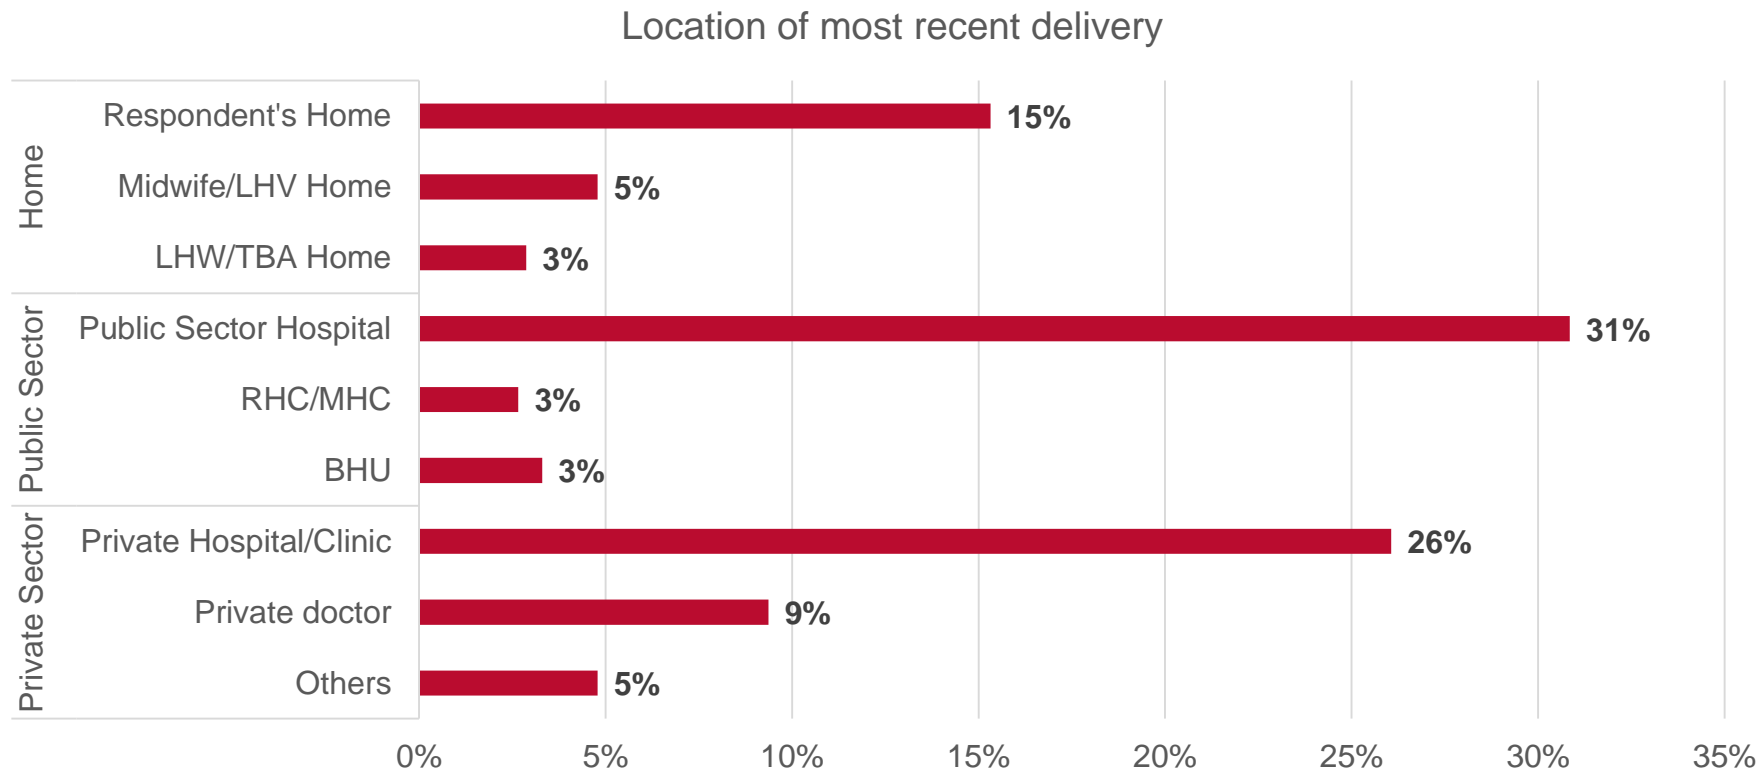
Location of most recent delivery

Home
Respondent's Home 15%
Midwife/LHV Home 5%
LHW/TBA Home 3%

Public Sector
Public Sector Hospital 31%
RHC/MHC 3%
BHU 3%

Private Sector
Private Hospital/Clinic 26%
Private doctor 9%
Others 5%

0% 5% 10% 15% 20% 25% 30% 35%